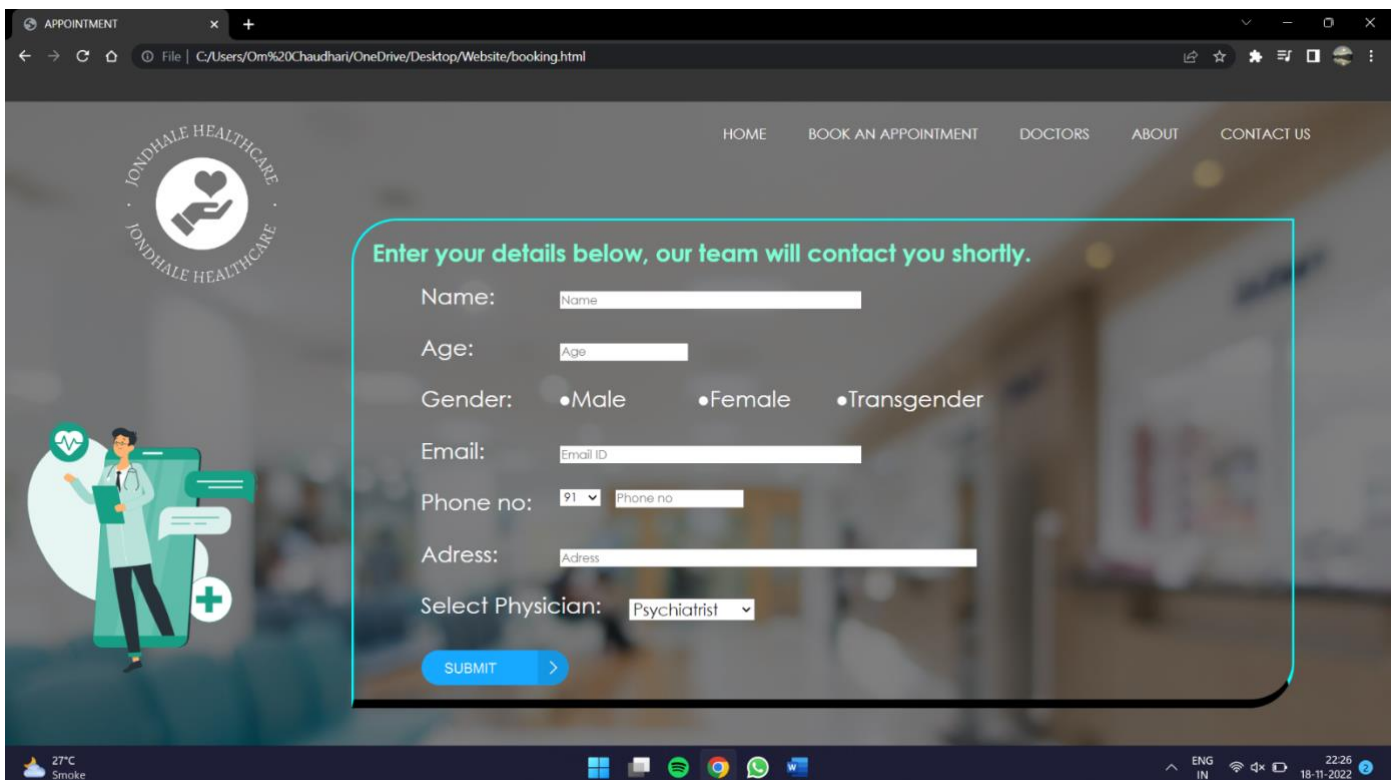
APPOINTMENT × +

File | C:/Users/Om%20Chaudhari/OneDrive/Desktop/Website/booking.html

JONDHALE HEALTHCARE · JONDHALE HEALTHCARE

HOME BOOK AN APPOINTMENT DOCTORS ABOUT CONTACT US

Enter your details below, our team will contact you shortly.

Name: Name

Age: Age

Gender: •Male •Female •Transgender

Email: Email ID

Phone no: 91 Phone no

Adress: Adress

Select Physician: Psychiatrist

SUBMIT >

27°C Smoke

ENG IN 22:26 18-11-2022 2